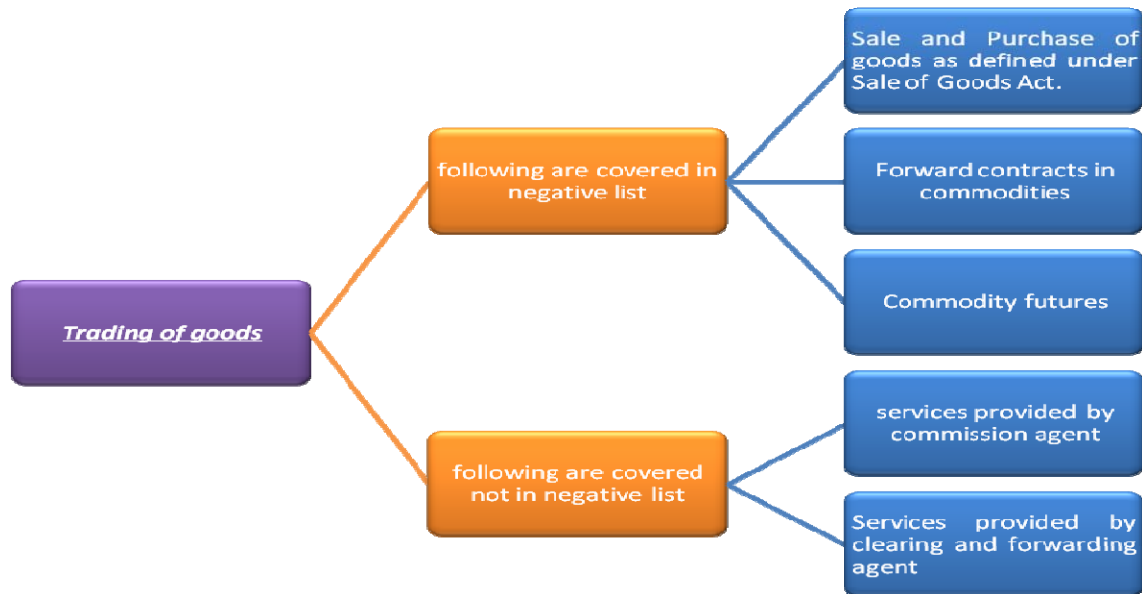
Trading of goods

following are covered in negative list

Sale and Purchase of goods as defined under Sale of Goods Act.

Forward contracts in commodities

Commodity futures

following are covered not in negative list

services provided by commission agent

Services provided by clearing and forwarding agent